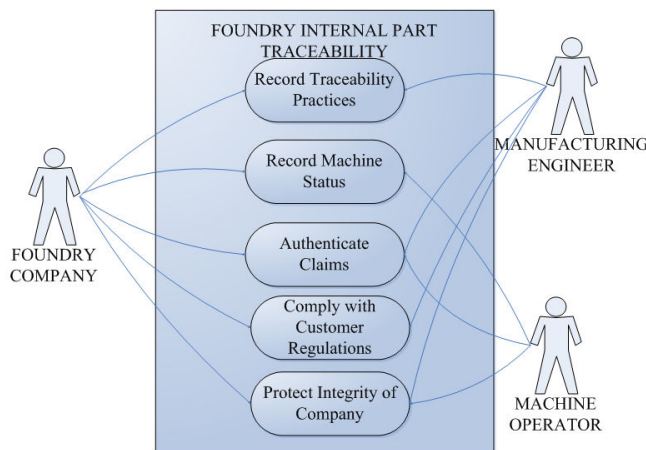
FOUNDRY INTERNAL PART TRACEABILITY

Record Traceability Practices

Record Machine Status

Authenticate Claims

Comply with Customer Regulations

Protect Integrity of Company

FOUNDRY COMPANY

MANUFACTURING ENGINEER

MACHINE OPERATOR